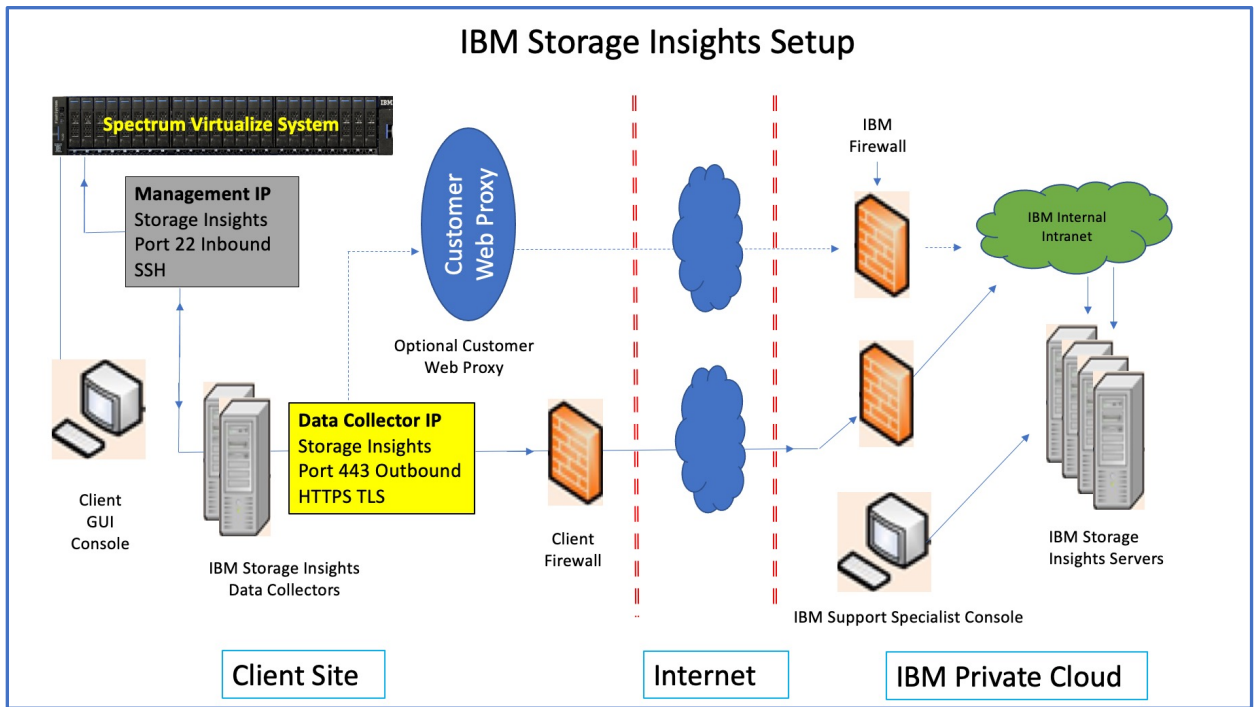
IBM Storage Insights Setup

Spectrum Virtualize System

Management IP
Storage Insights
Port 22 Inbound
SSH

Customer Web Proxy

Optional Customer Web Proxy

IBM Firewall

IBM Internal Intranet

Data Collector IP
Storage Insights
Port 443 Outbound
HTTPS TLS

Client GUI Console

IBM Storage Insights Data Collectors

Client Firewall

IBM Storage Insights Servers

IBM Support Specialist Console

Client Site

Internet

IBM Private Cloud